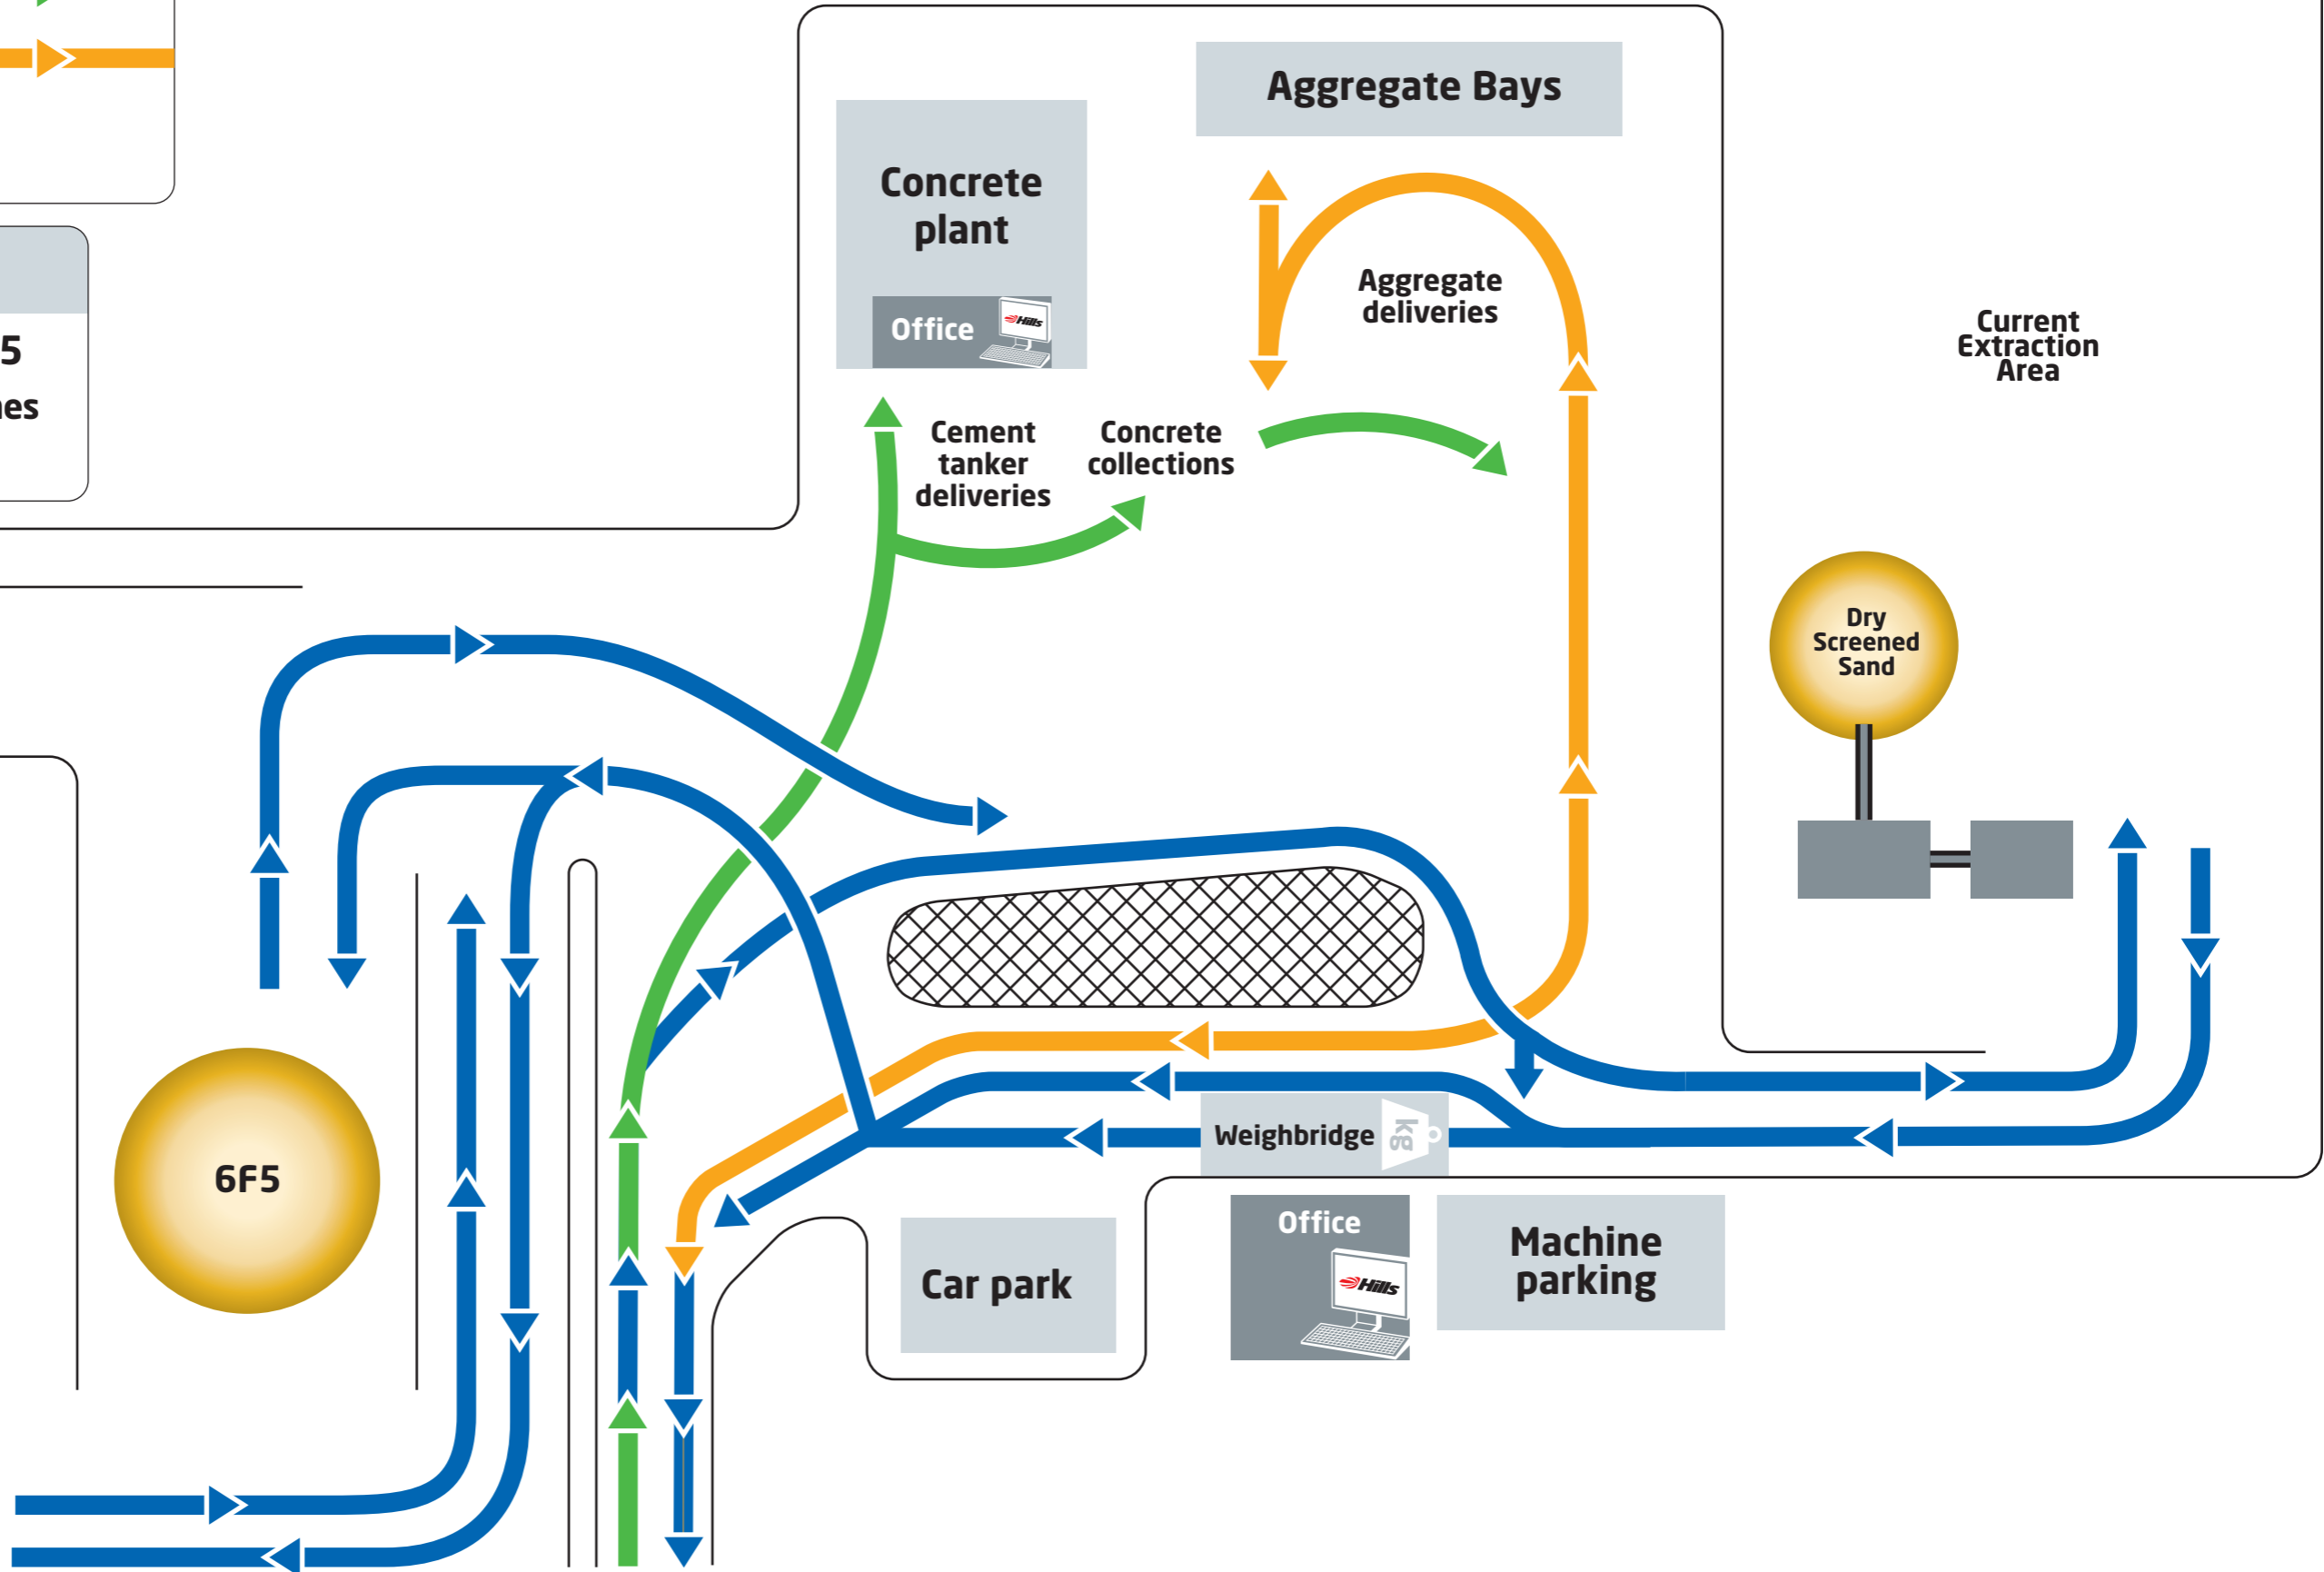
Aggregate Bays

Concrete plant

Office

Hills

Aggregate deliveries

Current Extraction Area

5

es

Cement tanker deliveries

Concrete collections

Dry Screened Sand

6F5

Weighbridge

kg

Office

Hills

Car park

Machine parking